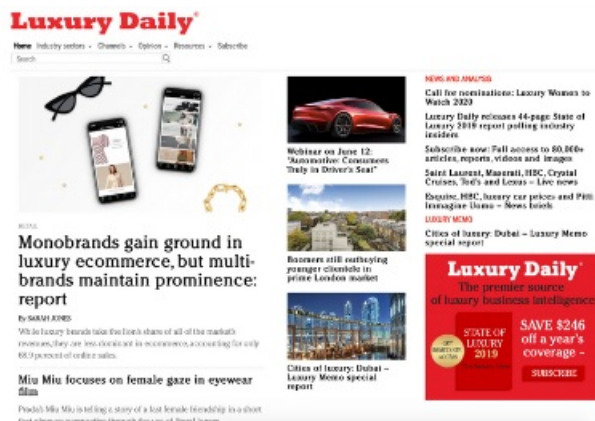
Luxury Daily®

Home Industry sectors Channels Opinion Resources Subscribe

Search

RETAIL

Monobrands gain ground in luxury ecommerce, but multi-brands maintain prominence: report

By SARAH JONES

While luxury brands take the lion's share of all of the market's revenues, they are less dominant in ecommerce, accounting for only 68.9 percent of online sales.

Miu Miu focuses on female gaze in eyewear film

Prada's Miu Miu is telling a story of a lost female friendship in a short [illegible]

Webinar on June 12: "Automotive: Consumers Truly in Driver's Seat"

Boomers still outbuying younger clientele in prime London market

Cities of luxury: Dubai – Luxury Memo special report

NEWS AND ANALYSIS

Call for nominations: Luxury Women to Watch 2020

Luxury Daily releases 44-page State of Luxury 2019 report polling industry insiders

Subscribe now: Full access to 80,000+ articles, reports, videos and images

Saint Laurent, Maserati, HBC, Crystal Cruises, Tod's and Lexus – Live news

Esquire, HBC, luxury car prices and Pitti Immagine Uomo – News briefs

LUXURY MEMO

Cities of luxury: Dubai – Luxury Memo special report

Luxury Daily®
The premier source of luxury business intelligence

STATE OF LUXURY 2019

SAVE $246 off a year's coverage –

SUBSCRIBE